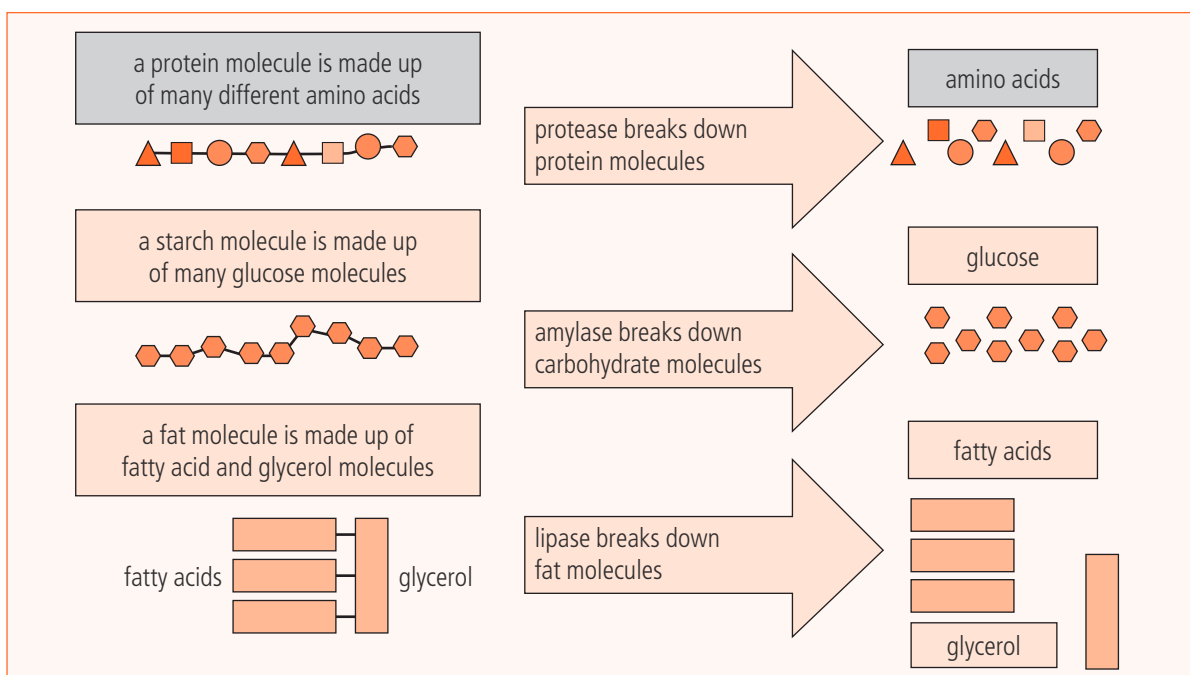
a protein molecule is made up of many different amino acids

protease breaks down protein molecules

amino acids

a starch molecule is made up of many glucose molecules

amylase breaks down carbohydrate molecules

glucose

a fat molecule is made up of fatty acid and glycerol molecules

fatty acids

glycerol

lipase breaks down fat molecules

fatty acids

glycerol